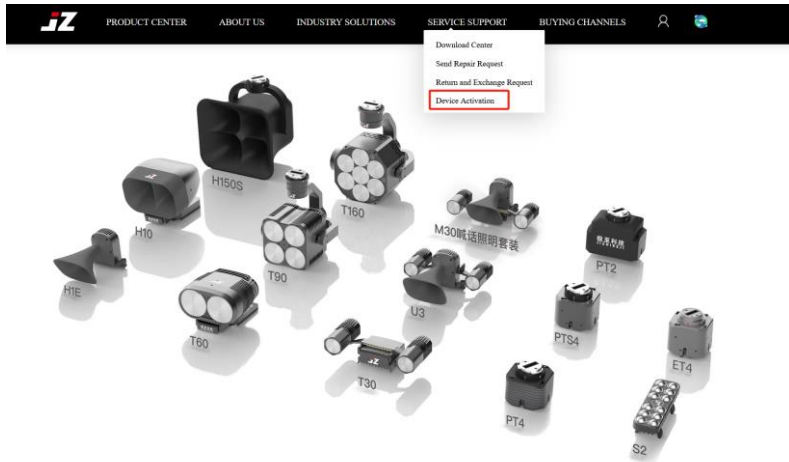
JZ PRODUCT CENTER ABOUT US INDUSTRY SOLUTIONS SERVICE SUPPORT BUYING CHANNELS

Download Center
Send Repair Request
Return and Exchange Request
Device Activation

H150S
T160
H10
T90
M30喊话照明套装
PT2
H1E
U3
PTS4
T60
ET4
T30
PT4
S2